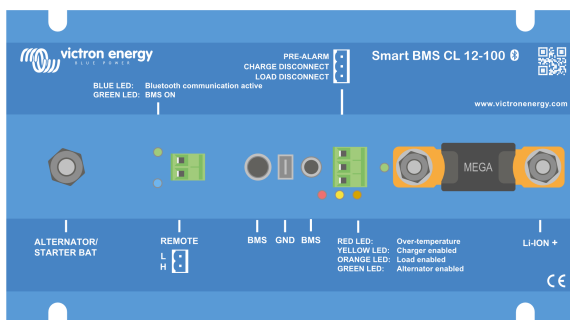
victron energy
BLUE POWER

PRE-ALARM
CHARGE DISCONNECT
LOAD DISCONNECT

Smart BMS CL 12-100

BLUE LED: Bluetooth communication active
GREEN LED: BMS ON

www.victronenergy.com

MEGA

ALTERNATOR/
STARTER BAT

REMOTE

L
H

BMS GND BMS

RED LED: Over-temperature
YELLOW LED: Charger enabled
ORANGE LED: Load enabled
GREEN LED: Alternator enabled

Li-ION +

CE